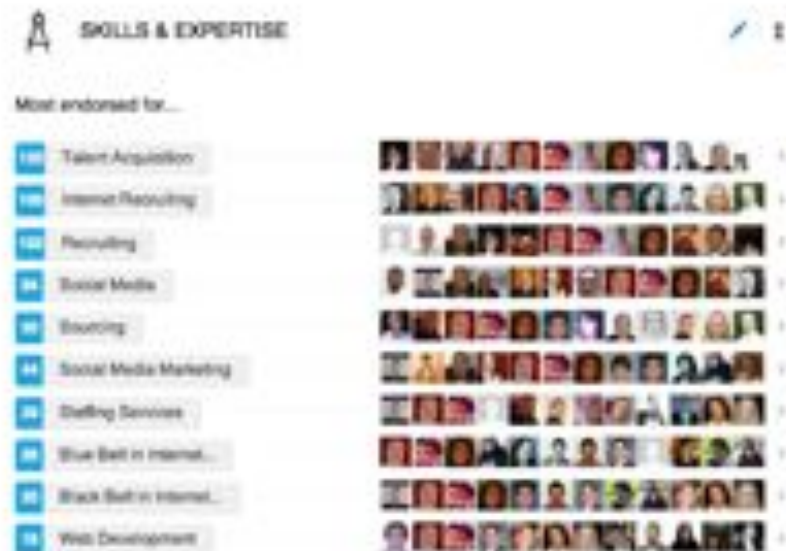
SKILLS & EXPERTISE

Most endorsed for...

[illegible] Talent Acquisition
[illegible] Internet Recruiting
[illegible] Recruiting
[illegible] Social Media
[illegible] Sourcing
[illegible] Social Media Marketing
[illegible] Staffing Services
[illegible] Blue Belt in Internet...
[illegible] Black Belt in Internet...
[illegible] Web Development